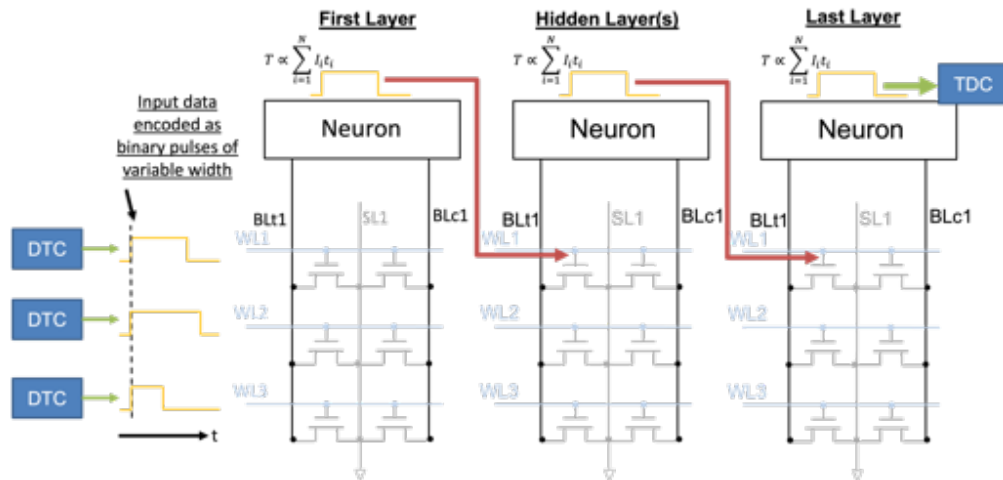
First Layer

Hidden Layer(s)

Last Layer

$T \propto \sum_{i=1}^{N} I_i t_i$

$T \propto \sum_{i=1}^{N} I_i t_i$

$T \propto \sum_{i=1}^{N} I_i t_i$

TDC

Input data encoded as binary pulses of variable width

Neuron

Neuron

Neuron

DTC

DTC

DTC

t

BLt1 SL1 BLc1
WL1
WL2
WL3

BLt1 SL1 BLc1
WL1
WL2
WL3

BLt1 SL1 BLc1
WL1
WL2
WL3